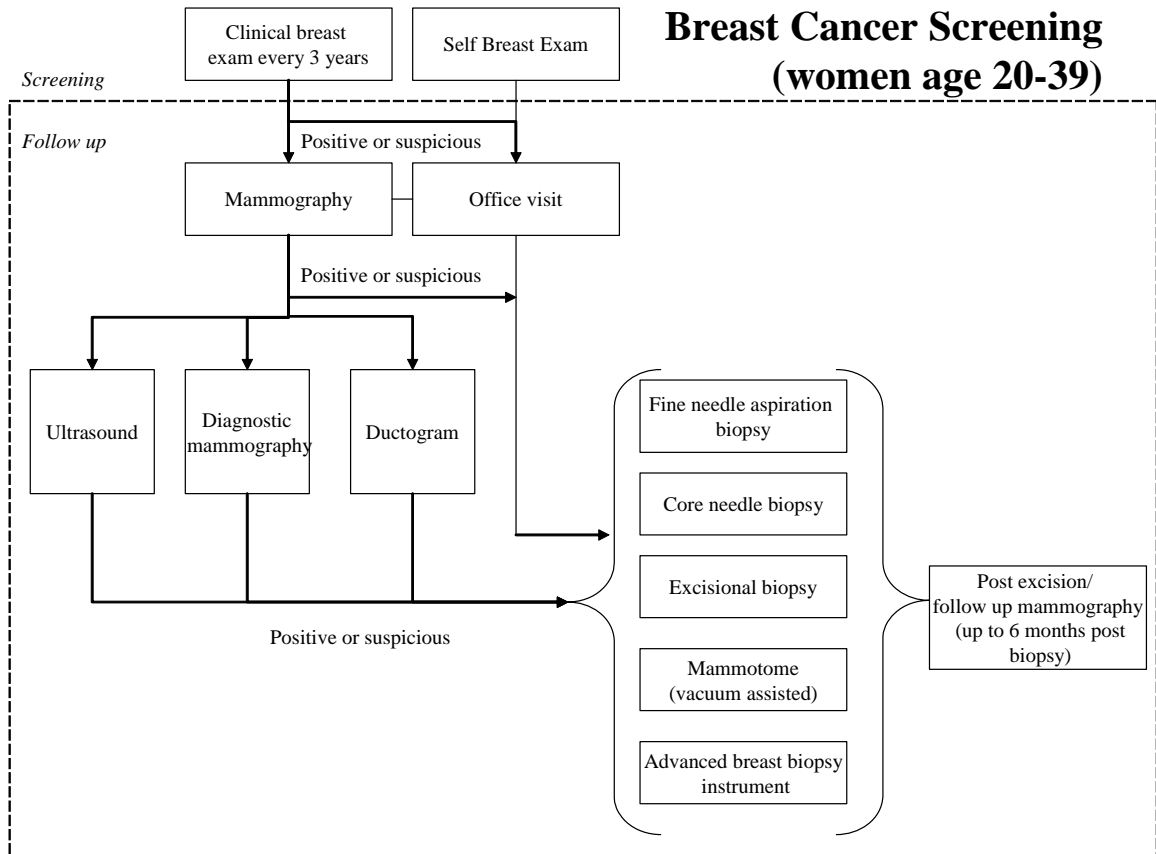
Breast Cancer Screening (women age 20-39)

Clinical breast exam every 3 years

Self Breast Exam

Screening

Follow up

Positive or suspicious

Mammography

Office visit

Positive or suspicious

Ultrasound

Diagnostic mammography

Ductogram

Fine needle aspiration biopsy

Core needle biopsy

Excisional biopsy

Mammotome (vacuum assisted)

Advanced breast biopsy instrument

Post excision/ follow up mammography (up to 6 months post biopsy)

Positive or suspicious